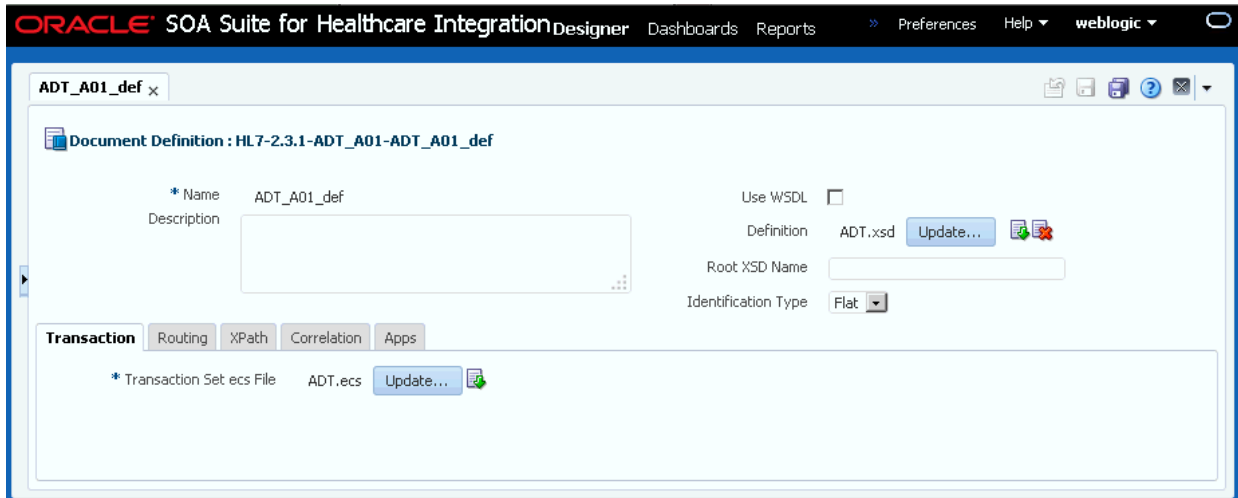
ORACLE SOA Suite for Healthcare Integration Designer Dashboards Reports » Preferences Help ▾ weblogic ▾

ADT_A01_def ×

Document Definition : HL7-2.3.1-ADT_A01-ADT_A01_def

* Name ADT_A01_def

Description

Use WSDL

Definition ADT.xsd Update...

Root XSD Name

Identification Type Flat

Transaction Routing XPath Correlation Apps

* Transaction Set ecs File ADT.ecs Update...